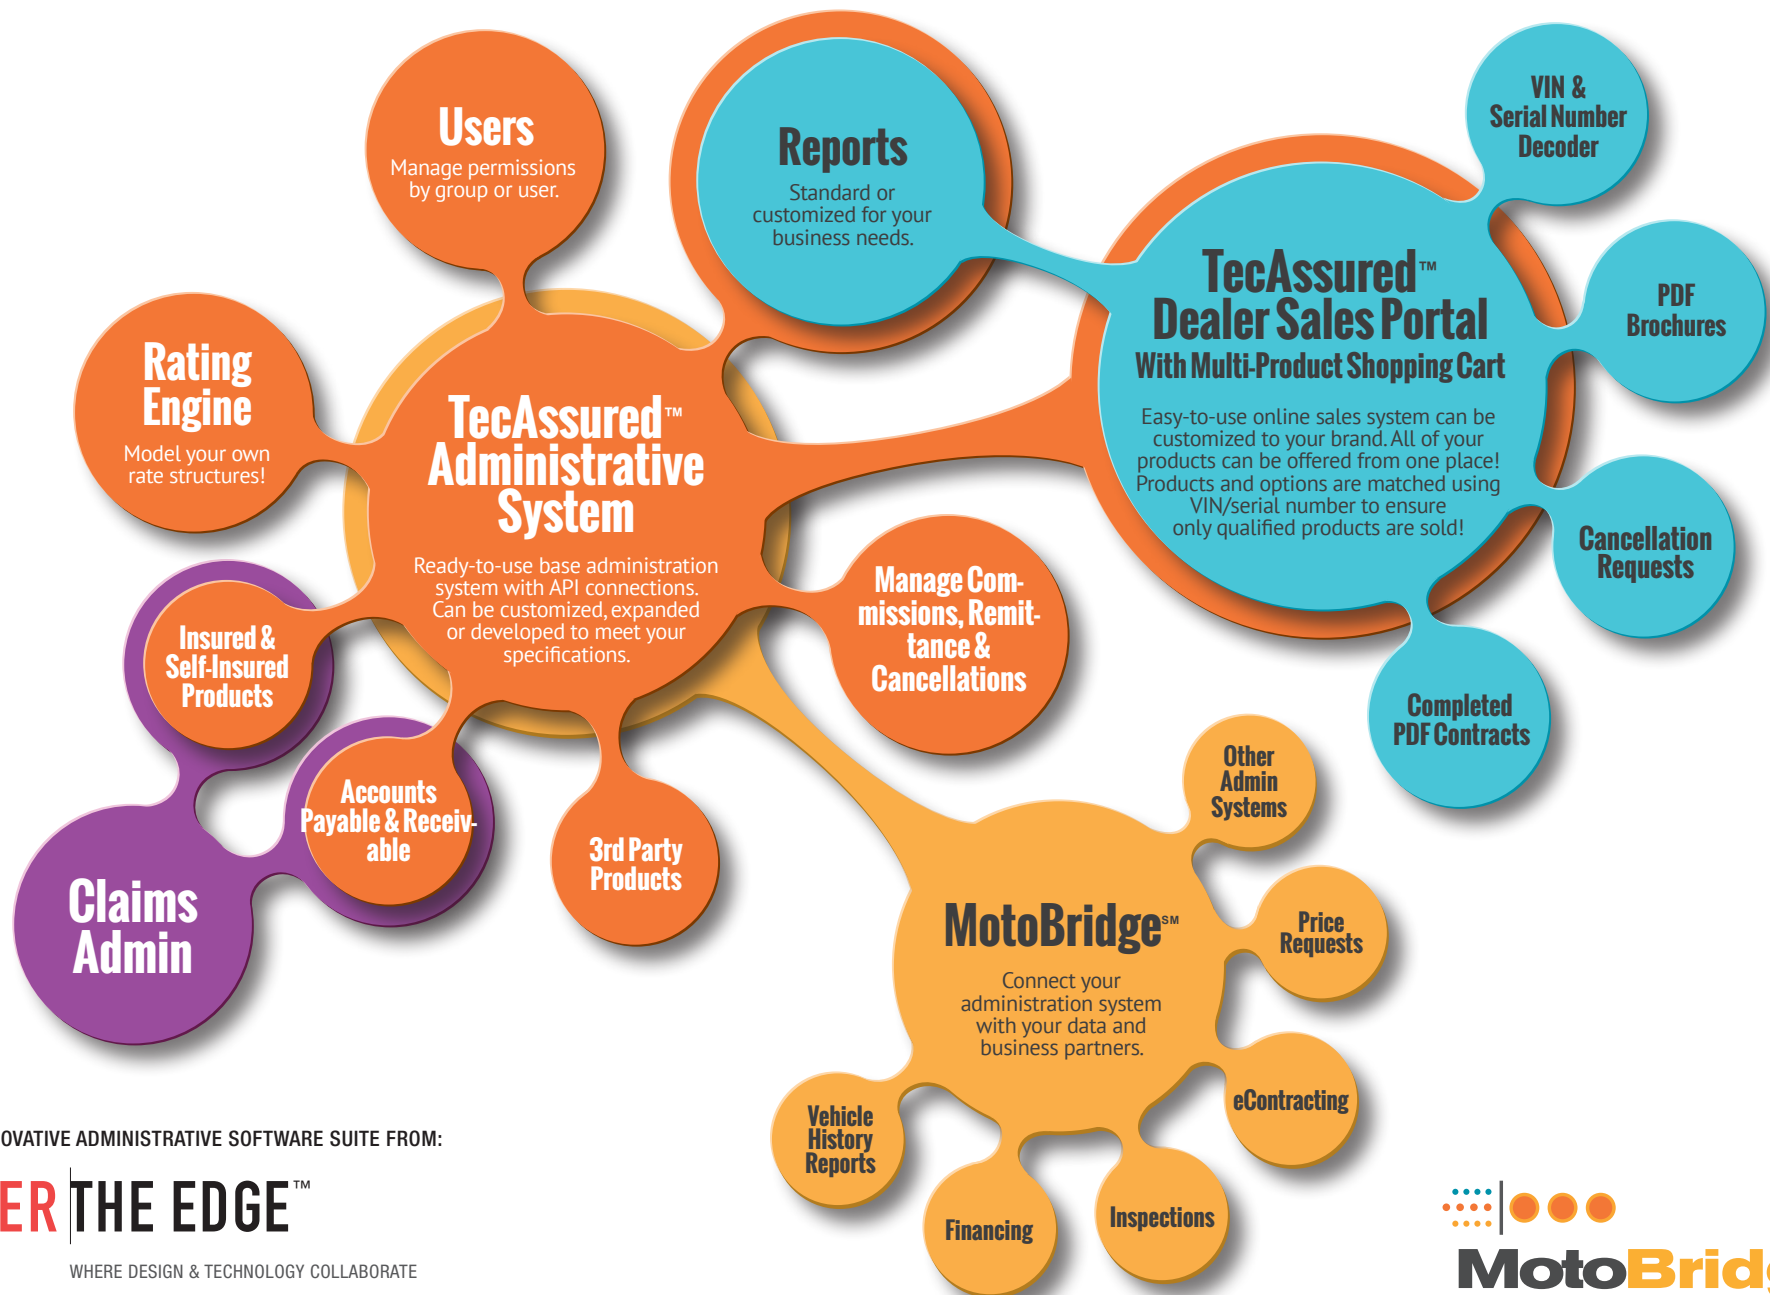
Users
Manage permissions by group or user.

Reports
Standard or customized for your business needs.

VIN & Serial Number Decoder

TecAssured™ Dealer Sales Portal
With Multi-Product Shopping Cart

Easy-to-use online sales system can be customized to your brand. All of your products can be offered from one place! Products and options are matched using VIN/serial number to ensure only qualified products are sold!

PDF Brochures

Cancellation Requests

Completed PDF Contracts

Rating Engine
Model your own rate structures!

TecAssured™ Administrative System
Ready-to-use base administration system with API connections. Can be customized, expanded or developed to meet your specifications.

Manage Commissions, Remittance & Cancellations

Insured & Self-Insured Products

Accounts Payable & Receivable

Claims Admin

3rd Party Products

Other Admin Systems

MotoBridge℠
Connect your administration system with your data and business partners.

Price Requests

eContracting

Vehicle History Reports

Financing

Inspections

OVATIVE ADMINISTRATIVE SOFTWARE SUITE FROM:

ER THE EDGE™
WHERE DESIGN & TECHNOLOGY COLLABORATE

MotoBrid